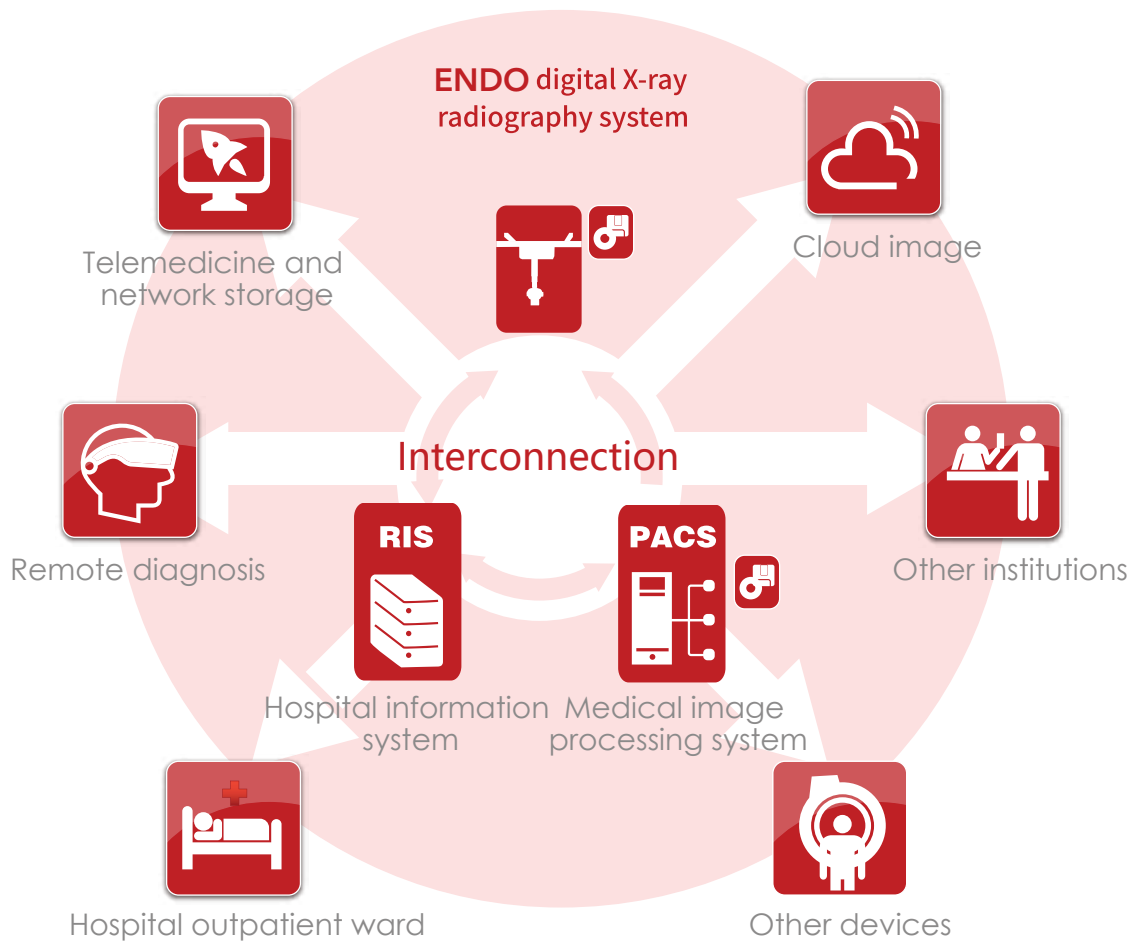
ENDO digital X-ray radiography system

Telemedicine and network storage

Cloud image

Interconnection

Remote diagnosis

Other institutions

RIS

PACS

Hospital information system

Medical image processing system

Hospital outpatient ward

Other devices